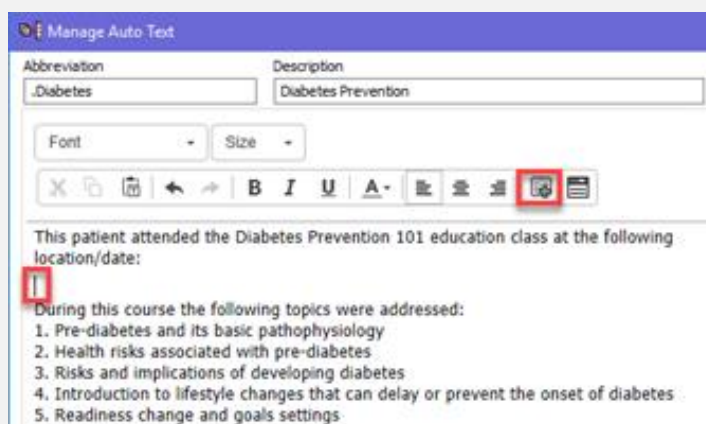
Manage Auto Text

Abbreviation
.Diabetes

Description
Diabetes Prevention

Font
Size

B I U A

This patient attended the Diabetes Prevention 101 education class at the following location/date:

During this course the following topics were addressed:
1. Pre-diabetes and its basic pathophysiology
2. Health risks associated with pre-diabetes
3. Risks and implications of developing diabetes
4. Introduction to lifestyle changes that can delay or prevent the onset of diabetes
5. Readiness change and goals settings